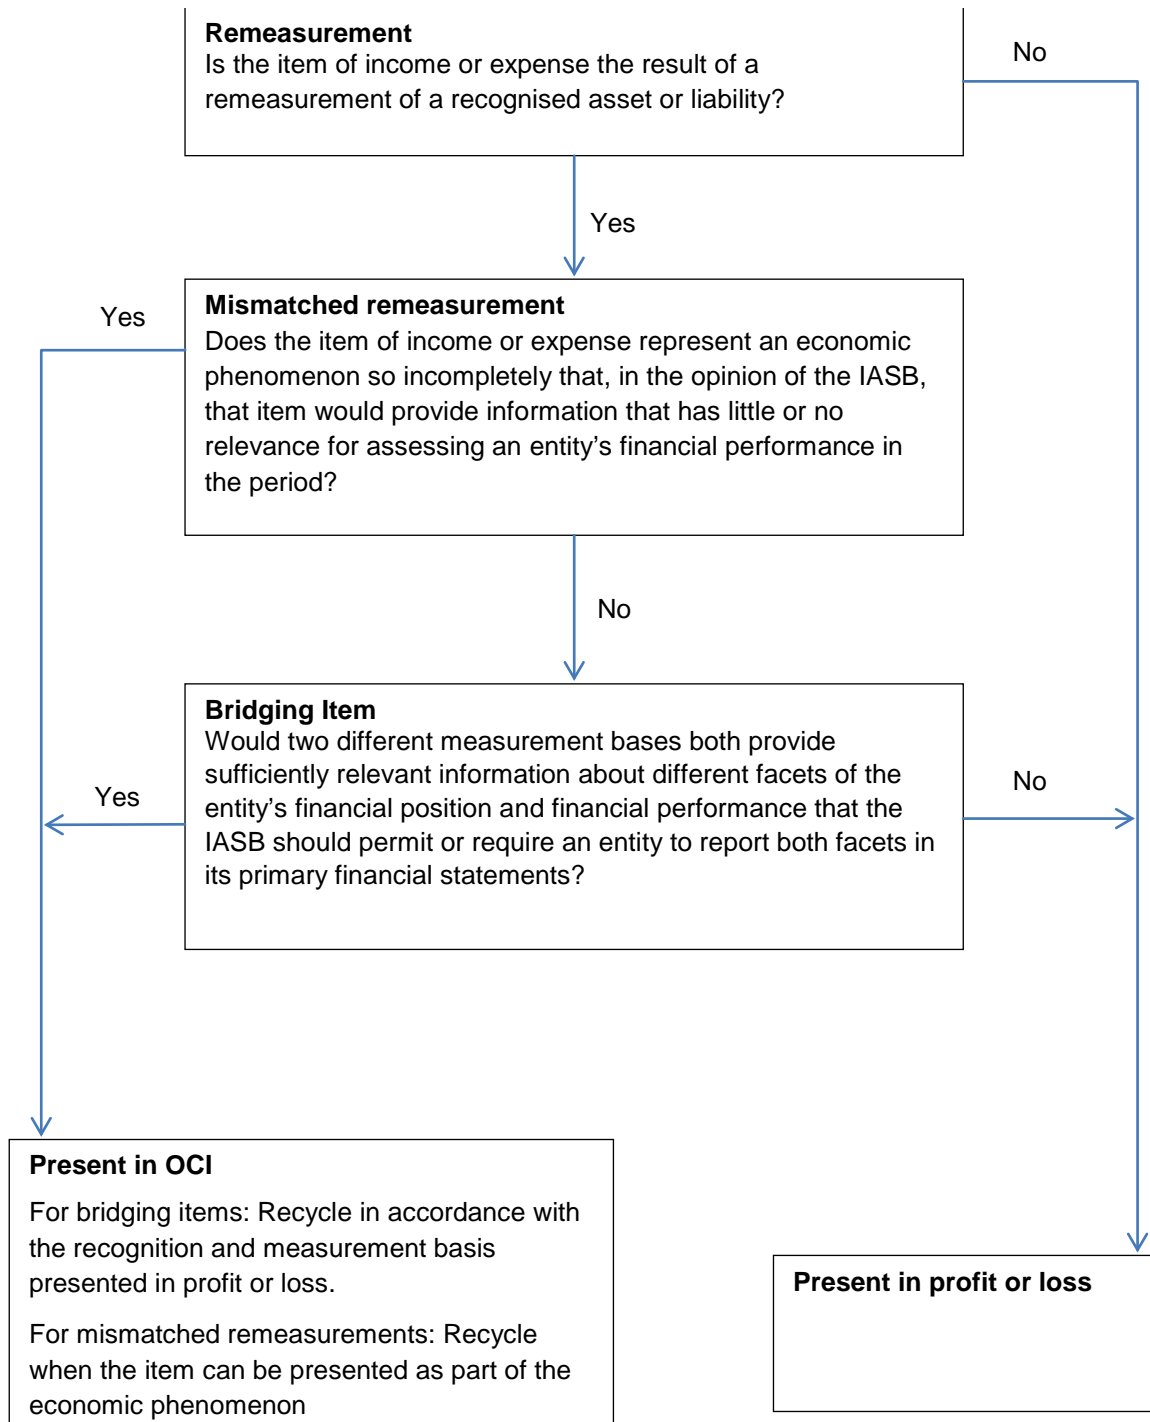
Remeasurement
Is the item of income or expense the result of a remeasurement of a recognised asset or liability?

No

Yes

Yes

Mismatched remeasurement
Does the item of income or expense represent an economic phenomenon so incompletely that, in the opinion of the IASB, that item would provide information that has little or no relevance for assessing an entity's financial performance in the period?

No

Bridging Item
Would two different measurement bases both provide sufficiently relevant information about different facets of the entity's financial position and financial performance that the IASB should permit or require an entity to report both facets in its primary financial statements?

Yes

No

Present in OCI
For bridging items: Recycle in accordance with the recognition and measurement basis presented in profit or loss.

For mismatched remeasurements: Recycle when the item can be presented as part of the economic phenomenon

Present in profit or loss